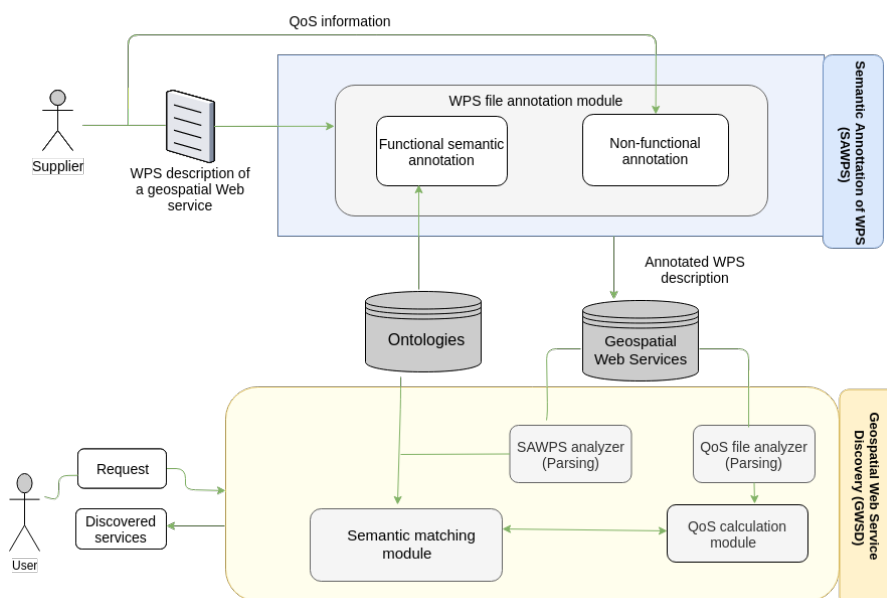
QoS information

Semantic Annottation of WPS (SAWPS)

WPS file annotation module

Functional semantic annotation

Non-functional annotation

Supplier

WPS description of a geospatial Web service

Annotated WPS description

Ontologies

Geospatial Web Services

Geospatial Web Service Discovery (GWSD)

SAWPS analyzer (Parsing)

QoS file analyzer (Parsing)

Request

User

Discovered services

Semantic matching module

QoS calculation module